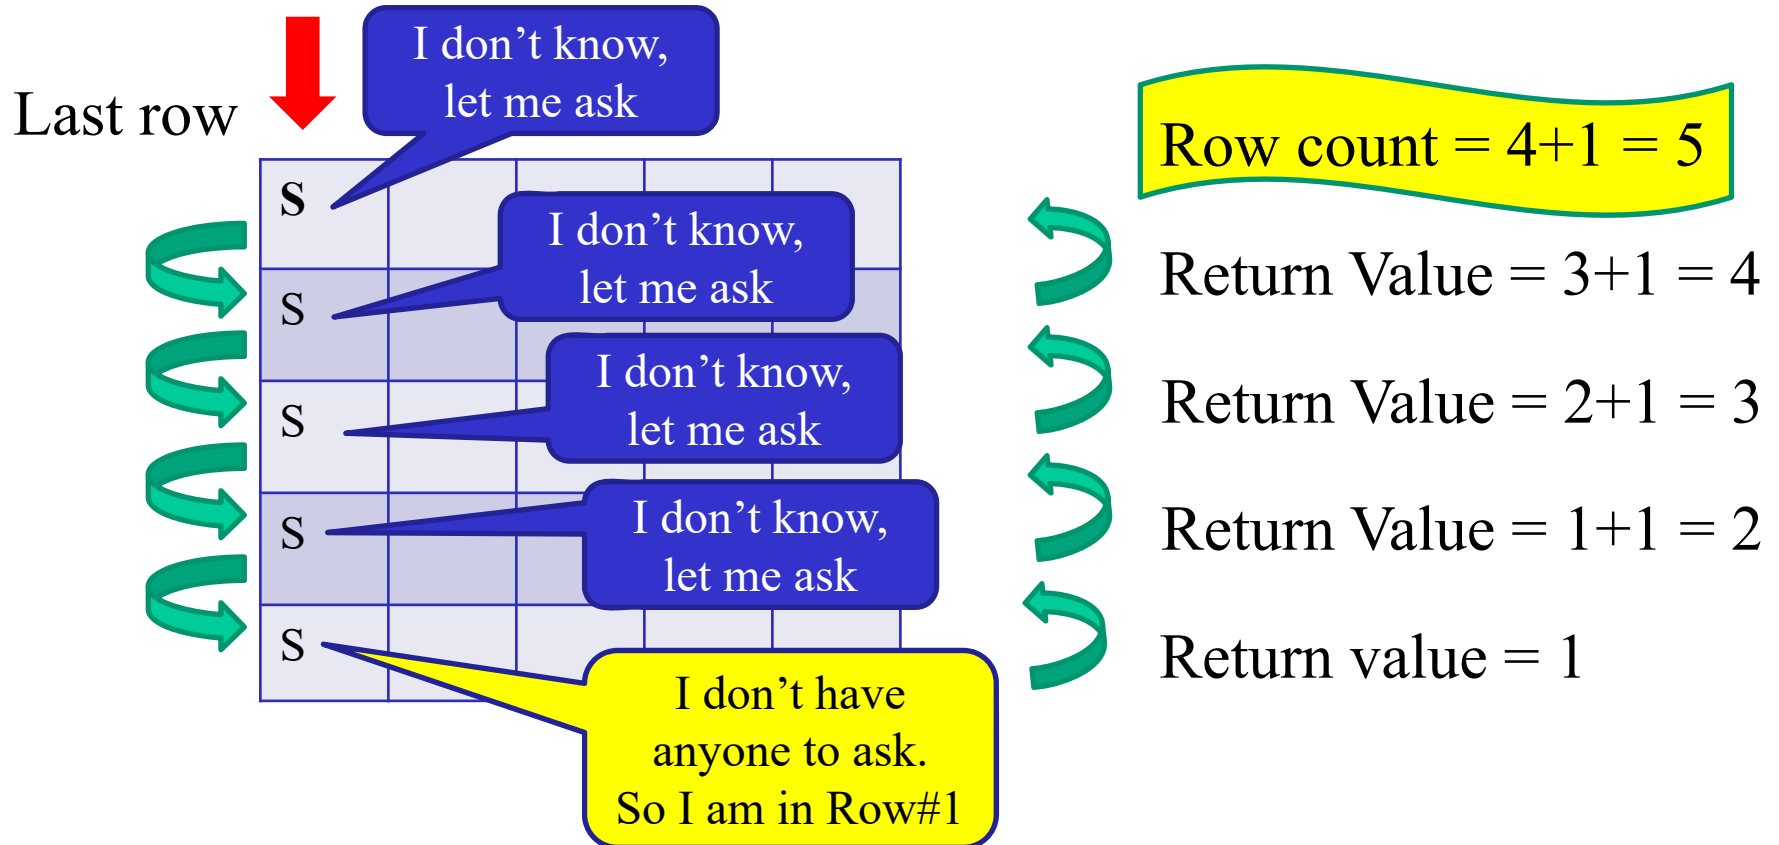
Last row

I don't know, let me ask

S

I don't know, let me ask

S

I don't know, let me ask

S

I don't know, let me ask

S

S

I don't have anyone to ask. So I am in Row#1

Row count = 4+1 = 5

Return Value = 3+1 = 4

Return Value = 2+1 = 3

Return Value = 1+1 = 2

Return value = 1